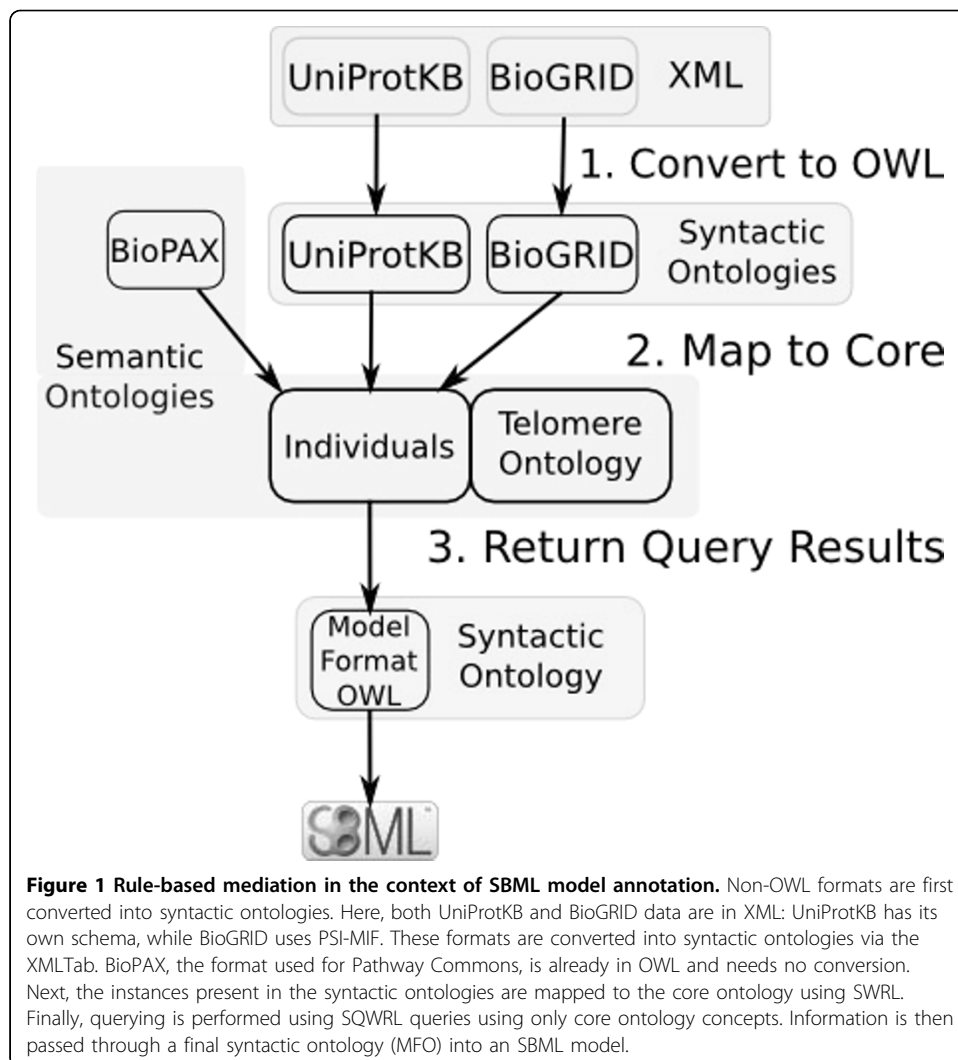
UniProtKB BioGRID XML

1. Convert to OWL

BioPAX

UniProtKB BioGRID Syntactic Ontologies

Semantic Ontologies

2. Map to Core

Individuals Telomere Ontology

3. Return Query Results

Model Format OWL Syntactic Ontology

SBML

**Figure 1 Rule-based mediation in the context of SBML model annotation.** Non-OWL formats are first converted into syntactic ontologies. Here, both UniProtKB and BioGRID data are in XML: UniProtKB has its own schema, while BioGRID uses PSI-MIF. These formats are converted into syntactic ontologies via the XMLTab. BioPAX, the format used for Pathway Commons, is already in OWL and needs no conversion. Next, the instances present in the syntactic ontologies are mapped to the core ontology using SWRL. Finally, querying is performed using SQWRL queries using only core ontology concepts. Information is then passed through a final syntactic ontology (MFO) into an SBML model.